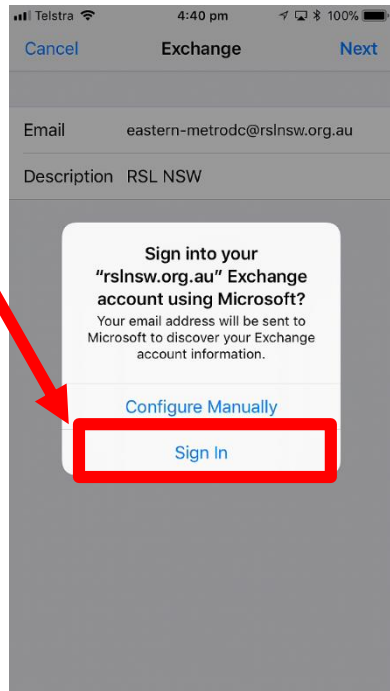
Telstra 4:40 pm 100%

Cancel Exchange Next

Email eastern-metrodc@rslnsw.org.au

Description RSL NSW

Sign into your "rslnsw.org.au" Exchange account using Microsoft?

Your email address will be sent to Microsoft to discover your Exchange account information.

Configure Manually

Sign In